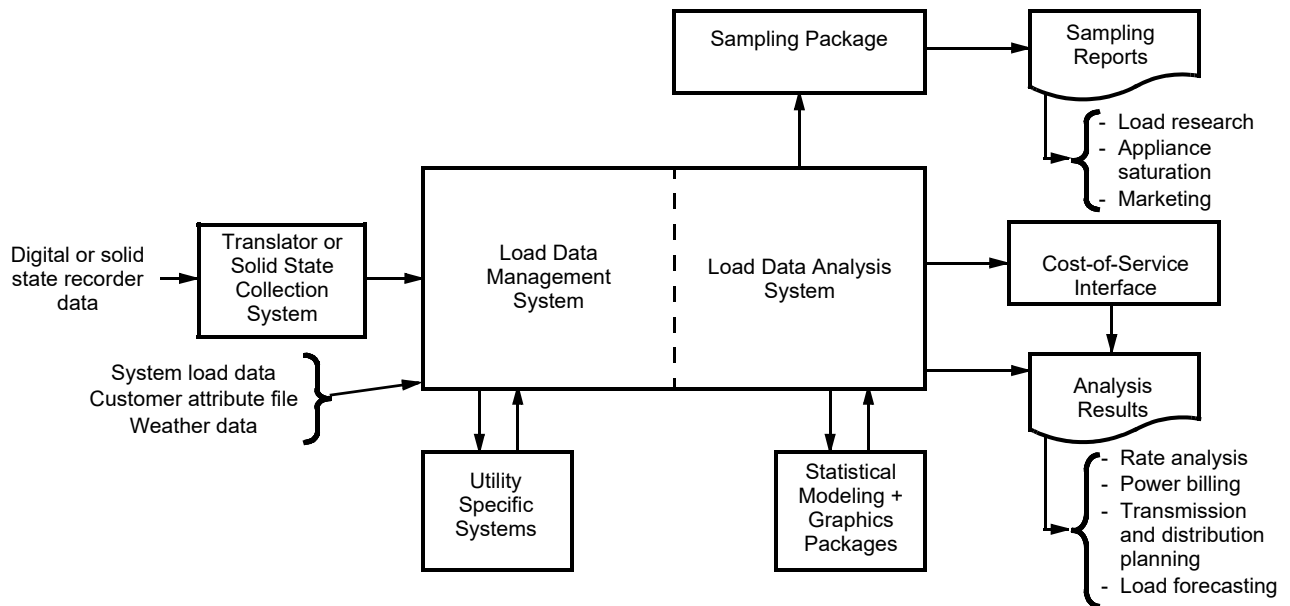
Sampling Package

Sampling Reports

- Load research
- Appliance saturation
- Marketing

Digital or solid state recorder data

Translator or Solid State Collection System

Load Data Management System

Load Data Analysis System

Cost-of-Service Interface

System load data
Customer attribute file
Weather data

Analysis Results

Utility Specific Systems

Statistical Modeling + Graphics Packages

- Rate analysis
- Power billing
- Transmission and distribution planning
- Load forecasting